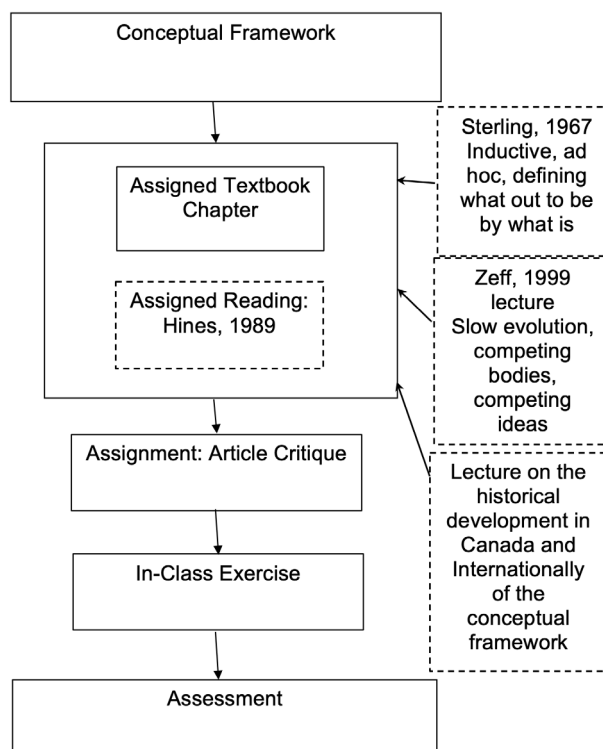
Conceptual Framework

Assigned Textbook Chapter

Assigned Reading: Hines, 1989

Sterling, 1967 Inductive, ad hoc, defining what out to be by what is

Zeff, 1999 lecture Slow evolution, competing bodies, competing ideas

Lecture on the historical development in Canada and Internationally of the conceptual framework

Assignment: Article Critique

In-Class Exercise

Assessment